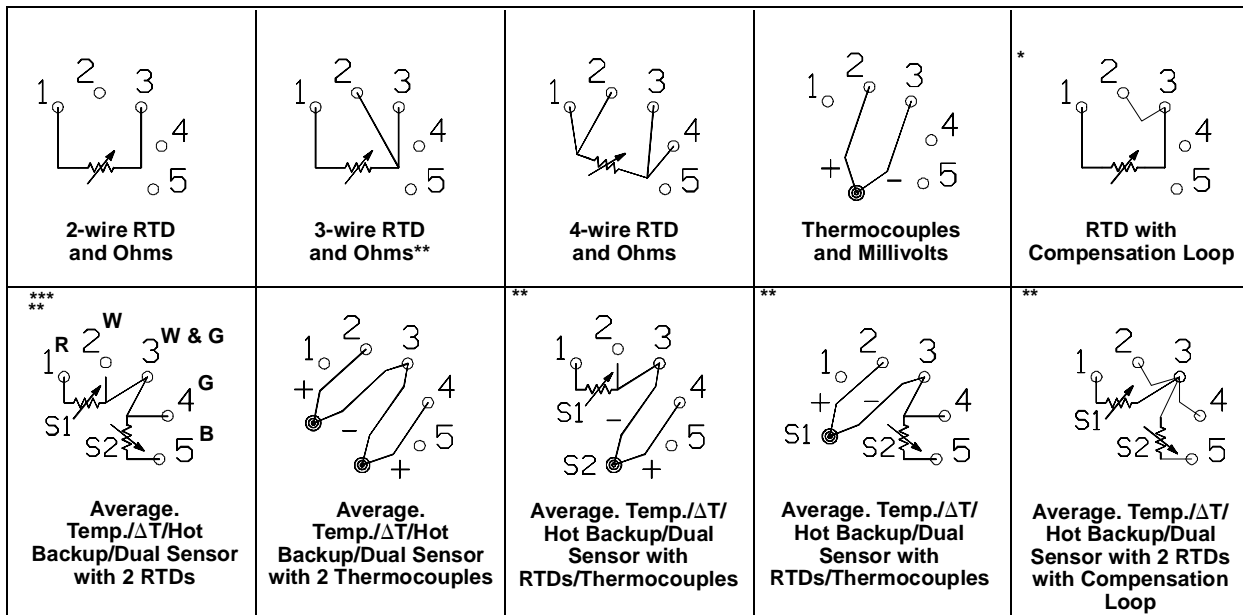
| 1 2 3 4 5 | 1 2 3 4 5 | 1 2 3 4 5 | 1 2 3 + - 4 5 | * 1 2 3 4 5 |
|---|---|---|---|---|
| **2-wire RTD and Ohms** | **3-wire RTD and Ohms\*\*** | **4-wire RTD and Ohms** | **Thermocouples and Millivolts** | **RTD with Compensation Loop** |
| \*\*\* \*\* 1 R 2 W 3 W & G 4 G S1 S2 5 B | 1 2 3 + - 4 5 + | \*\* 1 2 3 S1 - 4 S2 + 5 | \*\* 1 2 3 + - S1 4 S2 5 | \*\* 1 2 3 4 S1 S2 5 |
| **Average. Temp./$\Delta$T/Hot Backup/Dual Sensor with 2 RTDs** | **Average. Temp./$\Delta$T/Hot Backup/Dual Sensor with 2 Thermocouples** | **Average. Temp./$\Delta$T/ Hot Backup/Dual Sensor with RTDs/Thermocouples** | **Average. Temp./$\Delta$T/ Hot Backup/Dual Sensor with RTDs/Thermocouples** | **Average. Temp./$\Delta$T/ Hot Backup/Dual Sensor with 2 RTDs with Compensation Loop** |